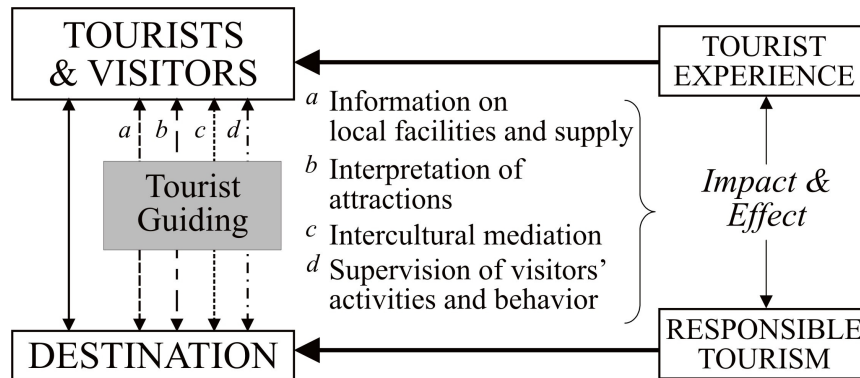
TOURISTS & VISITORS

TOURIST EXPERIENCE

a b c d

Tourist Guiding

$^a$ Information on local facilities and supply

$^b$ Interpretation of attractions

$^c$ Intercultural mediation

$^d$ Supervision of visitors' activities and behavior

Impact & Effect

DESTINATION

RESPONSIBLE TOURISM